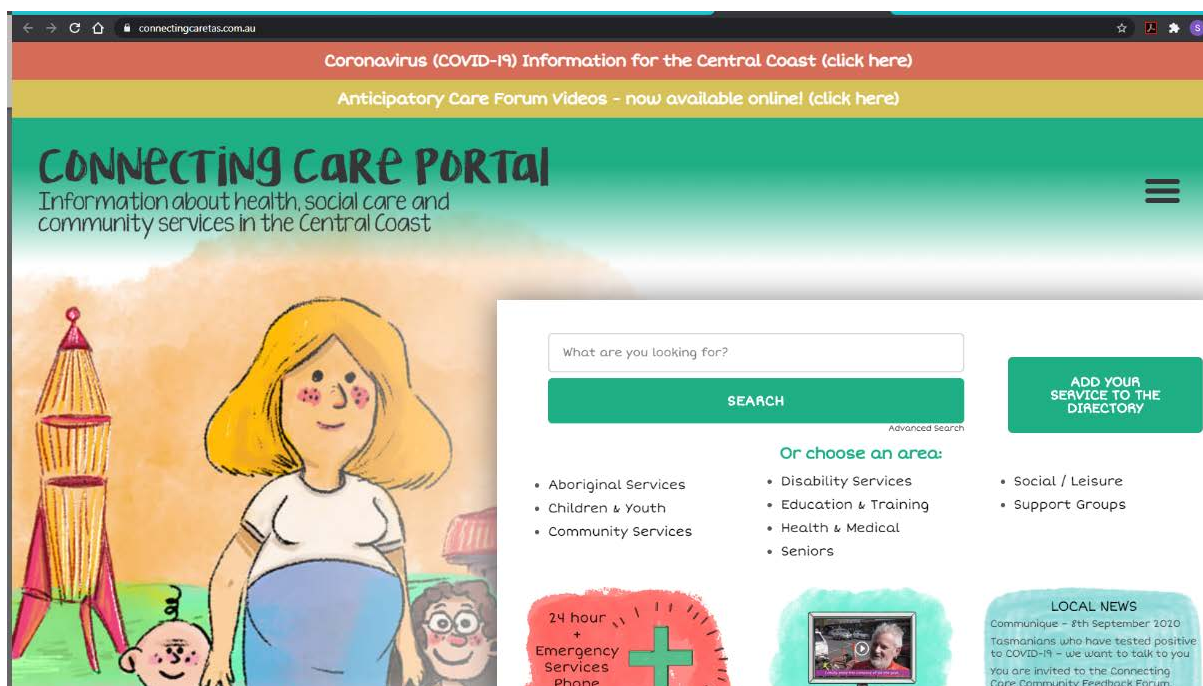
connectingcaretas.com.au

Coronavirus (COVID-19) Information for the Central Coast (click here)

Anticipatory Care Forum Videos - now available online! (click here)

CONNECTING CARE PORTAL
Information about health, social care and community services in the Central Coast

What are you looking for?

SEARCH

Advanced Search

ADD YOUR SERVICE TO THE DIRECTORY

Or choose an area:

- Aboriginal Services
- Children & Youth
- Community Services

- Disability Services
- Education & Training
- Health & Medical
- Seniors

- Social / Leisure
- Support Groups

24 hour + Emergency Services Phone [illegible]

LOCAL NEWS
Communique – 8th September 2020
Tasmanians who have tested positive to COVID-19 – we want to talk to you
You are invited to the Connecting Care Community Feedback Forum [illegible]